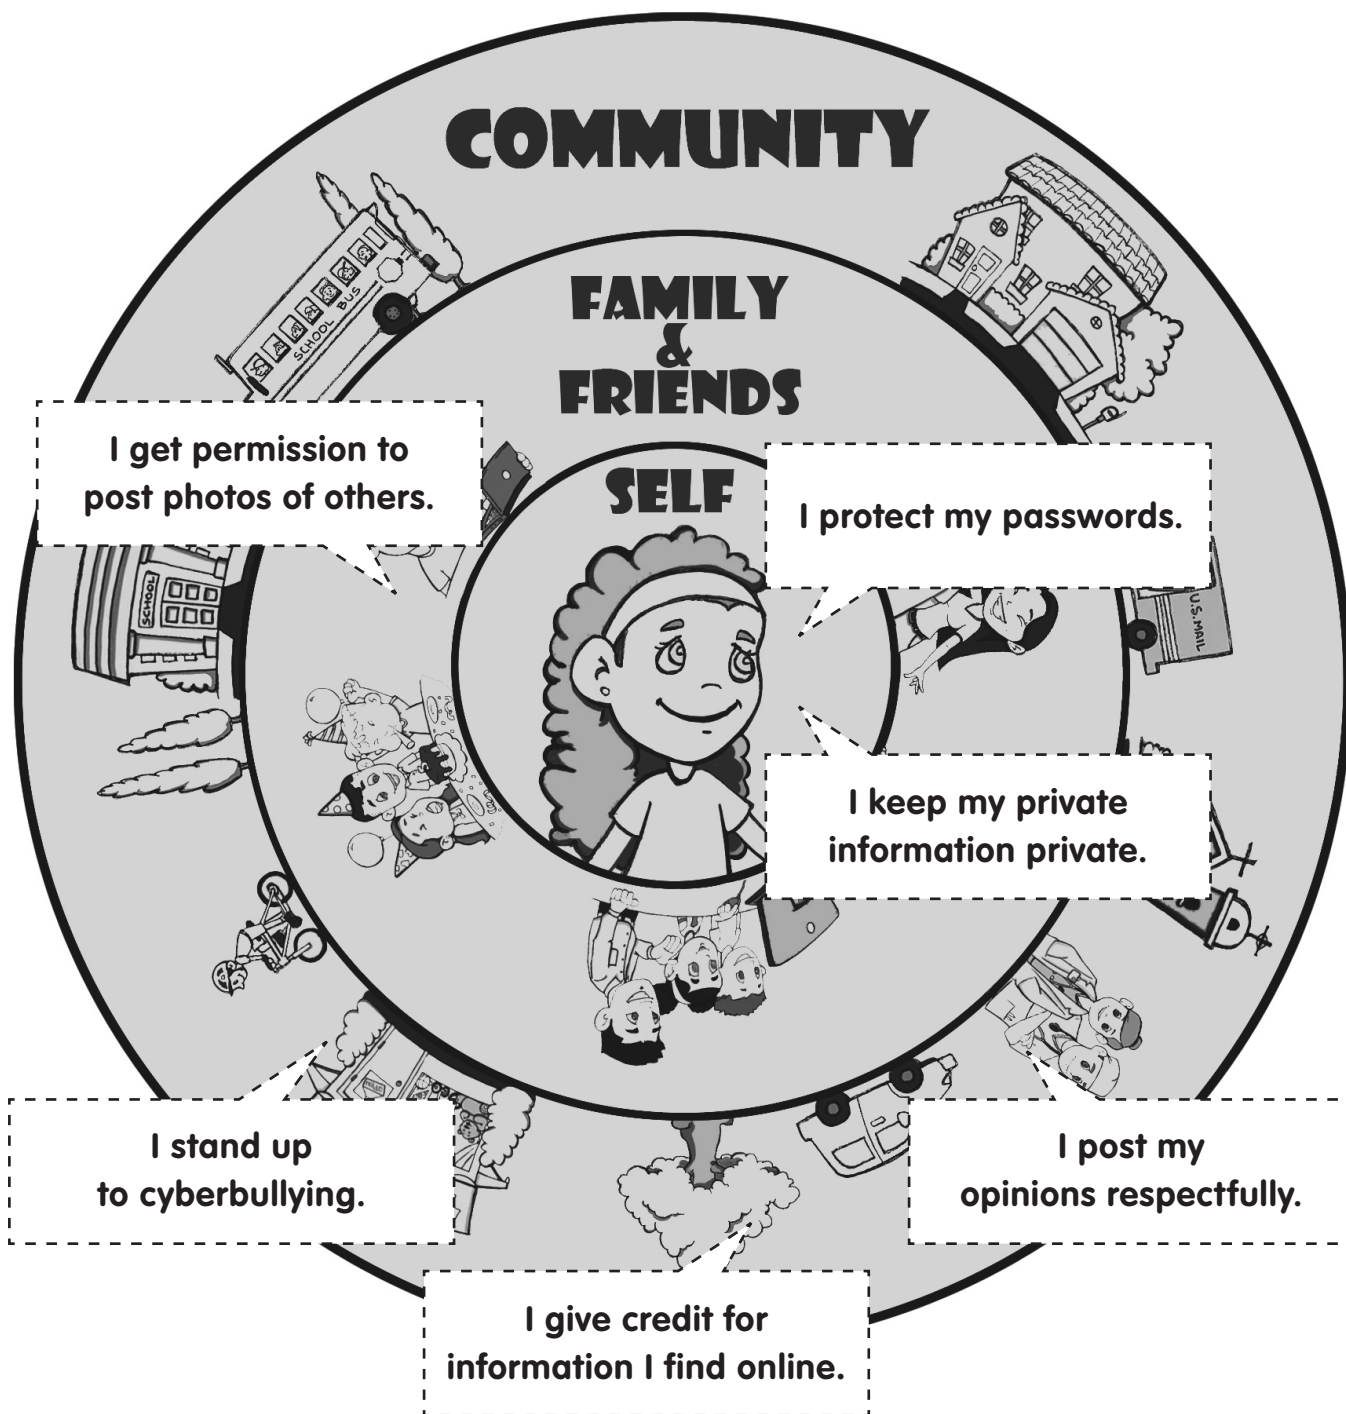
COMMUNITY

FAMILY & FRIENDS

SELF

SCHOOL BUS

I get permission to post photos of others.

I protect my passwords.

SCHOOL

U.S. MAIL

I keep my private information private.

I stand up to cyberbullying.

I post my opinions respectfully.

I give credit for information I find online.